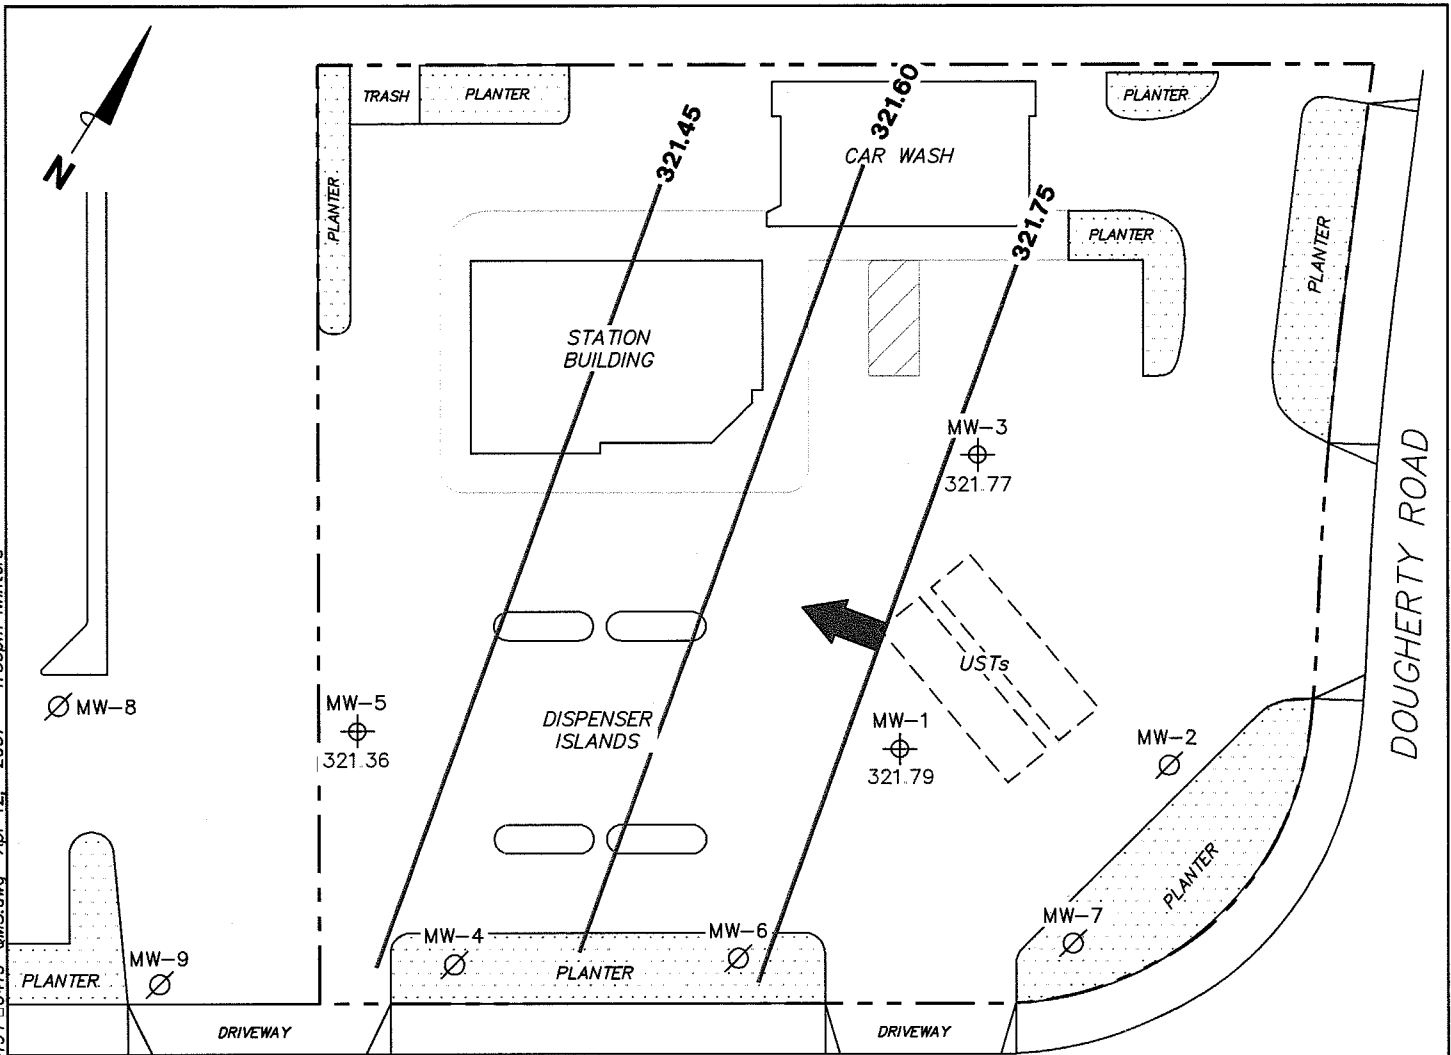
N

TRASH
PLANTER
PLANTER
321.45
321.60
CAR WASH
321.75
PLANTER
PLANTER
PLANTER
STATION BUILDING
MW−3
321.77
DOUGHERTY ROAD
USTs
MW−8
MW−5
321.36
DISPENSER ISLANDS
MW−1
321.79
MW−2
PLANTER
MW−7
MW−4
MW−6
PLANTER
PLANTER
MW−9
DRIVEWAY
DRIVEWAY